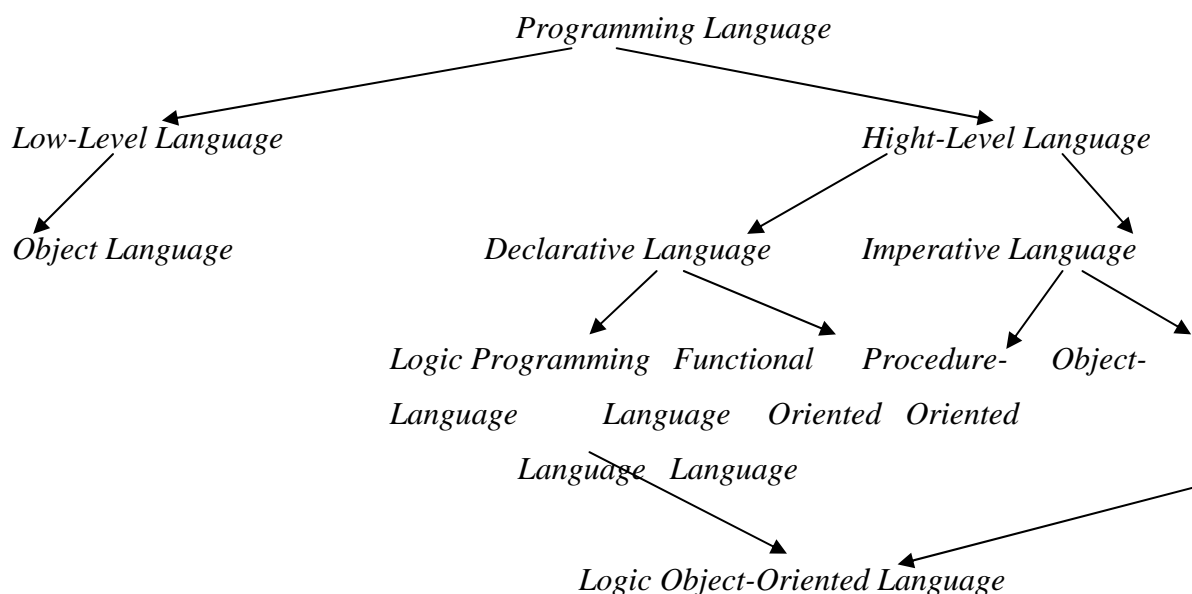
Programming Language

Low-Level Language

Hight-Level Language

Object Language

Declarative Language

Imperative Language

Logic Programming Language

Functional Language

Procedure-Oriented Language

Object-Oriented Language

Logic Object-Oriented Language